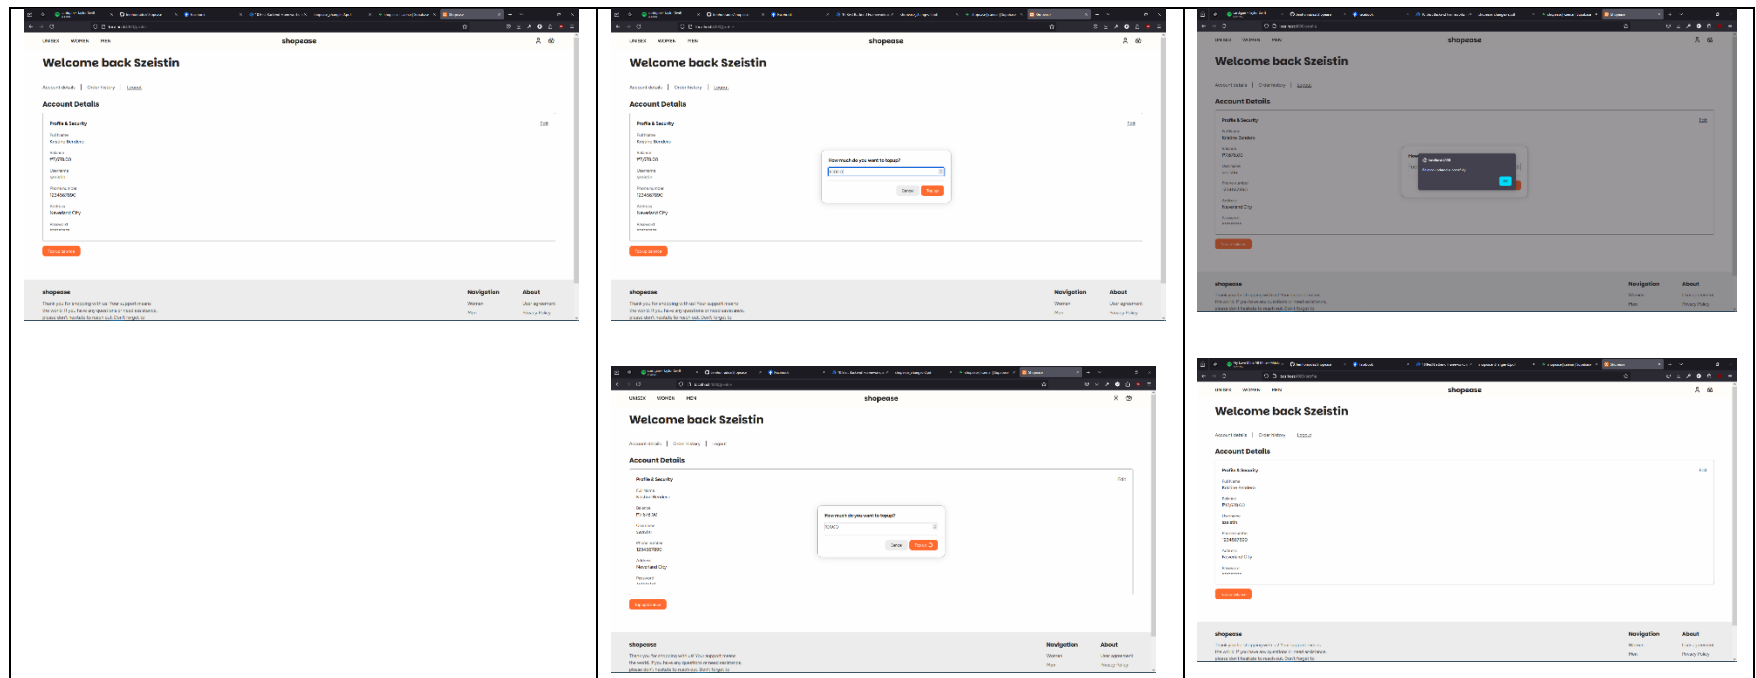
UNISEX WOMEN MEN

shopease

Welcome back Szeistin

Account details | Order history | Logout

Account Details

Profile & Security

Edit

Fullname

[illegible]

Balance

₱7,178.00

Username

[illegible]

Phone number

1234567890

Address

Neverland City

Password

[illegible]

Top up balance

shopease

Thank you for shopping with us! Your support means the world. If you have any questions or need assistance, please don't hesitate to reach out. Don't forget to

Navigation

Women

Men

About

User agreement

Privacy Policy

UNISEX WOMEN MEN

shopease

Welcome back Szeistin

Account details | Order history | Logout

Account Details

Profile & Security

Edit

How much do you want to topup?

Cancel

Top up

Top up balance

shopease

Navigation

About

Welcome back Szeistin

Account Details

Profile & Security

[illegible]

shopease

Navigation

About

UNISEX WOMEN MEN

shopease

Welcome back Szeistin

Account details | Order history | Logout

Account Details

Profile & Security

Edit

How much do you want to topup?

Cancel

Top up

Neverland City

Top up balance

shopease

Thank you for shopping with us! Your support means the world. If you have any questions or need assistance, please don't hesitate to reach out. Don't forget to

Navigation

Women

Men

About

User agreement

Privacy Policy

UNISEX WOMEN MEN

shopease

Welcome back Szeistin

Account details | Order history | Logout

Account Details

Profile & Security

Edit

Fullname

Balance

Username

Phone number

1234567890

Address

Neverland City

Password

Top up balance

shopease

Navigation

About